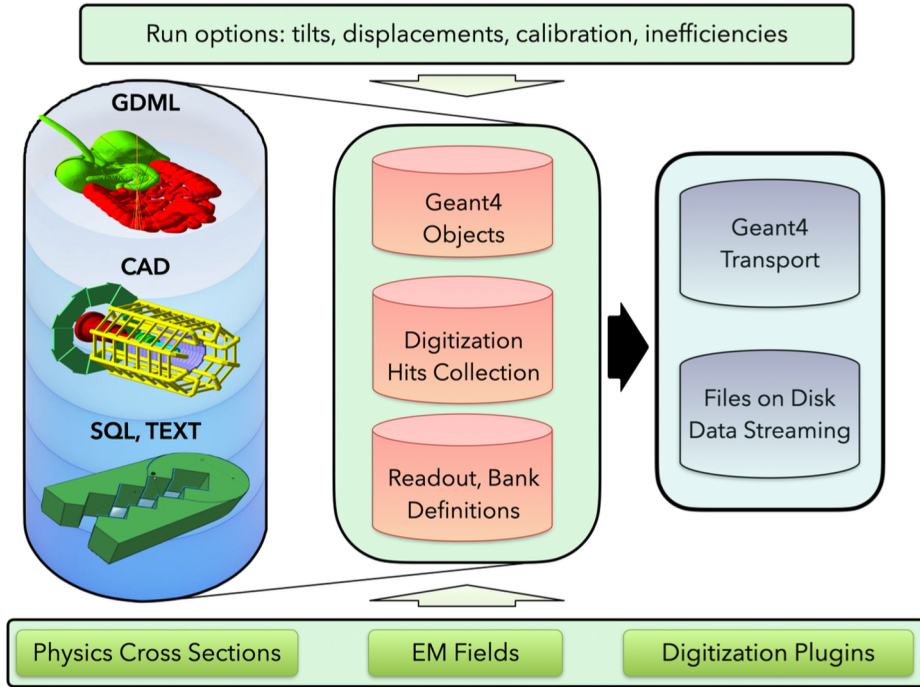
Run options: tilts, displacements, calibration, inefficiencies

GDML

CAD

SQL, TEXT

Geant4 Objects

Digitization Hits Collection

Readout, Bank Definitions

Geant4 Transport

Files on Disk Data Streaming

Physics Cross Sections

EM Fields

Digitization Plugins